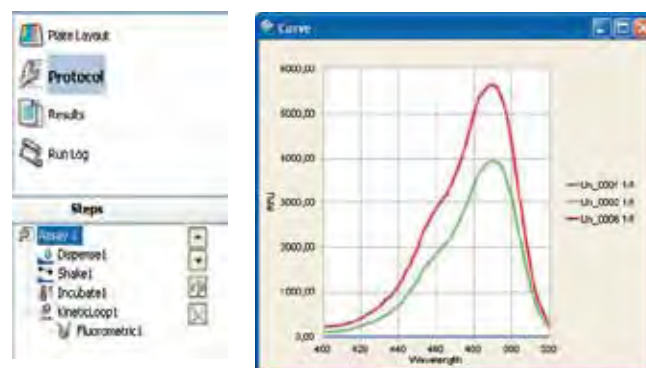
Plate Layout

Protocol

Results

Run Log

Steps

Assay 1
Dispense1
Shake1
Incubate1
KineticLoop1
Fluorometric1

Curve

6000,00
5000,00
4000,00
3000,00
2000,00
1000,00
0,00

RFU

400 420 440 460 480 500 520
Wavelength

Un_0001 1-1
Un_0002 1-1
Un_0006 1-1